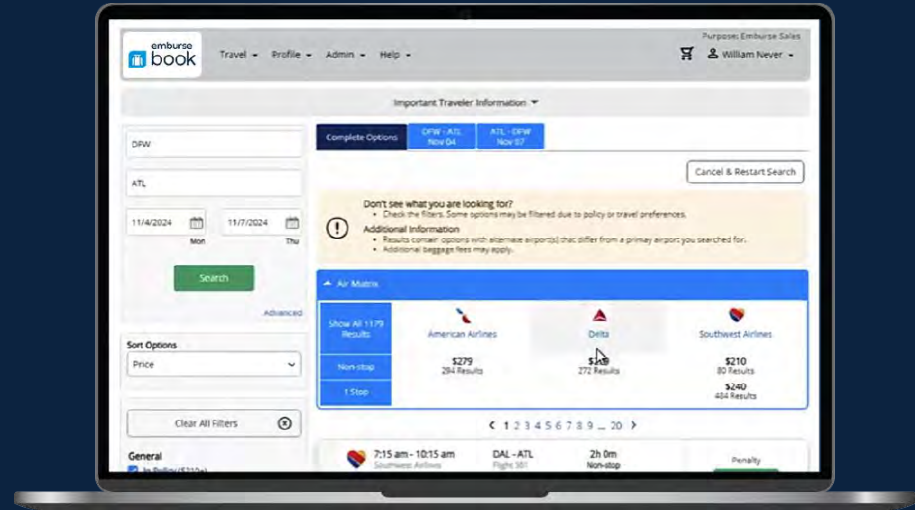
emburse book

Travel ▾ Profile ▾ Admin ▾ Help ▾

Purpose: Emburse Sales

William Never ▾

Important Traveler Information ▾

DFW

ATL

11/4/2024 Mon

11/7/2024 Thu

Search

Advanced

Sort Options

Price

Clear All Filters

General

In Policy ($210+)

Complete Options

DFW - ATL Nov 04

ATL - DFW Nov 07

Cancel & Restart Search

Don't see what you are looking for?
• Check the filters. Some options may be filtered due to policy or travel preferences.

Additional Information
• Results contain options with alternate airport(s) that differ from a primary airport you searched for.
• Additional baggage fees may apply.

Air Matrix

Show All 1179 Results

Non-stop

1 Stop

American Airlines
$279
284 Results

Delta
$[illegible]
272 Results

Southwest Airlines
$210
80 Results
$240
404 Results

‹ 1 2 3 4 5 6 7 8 9 ... 20 ›

7:15 am - 10:15 am
Southwest Airlines

DAL - ATL
Flight 301

2h 0m
Non-stop

Penalty